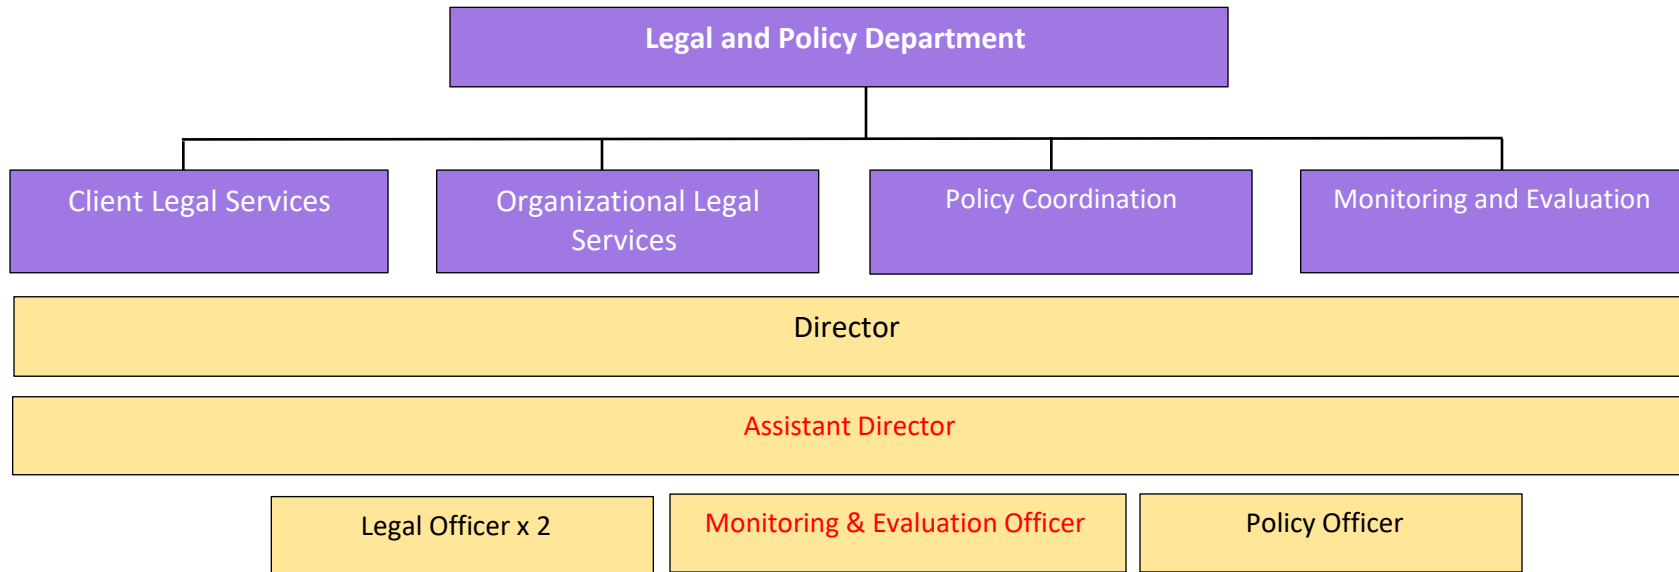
Legal and Policy Department

Client Legal Services

Organizational Legal Services

Policy Coordination

Monitoring and Evaluation

Director

Assistant Director

Legal Officer x 2

Monitoring & Evaluation Officer

Policy Officer